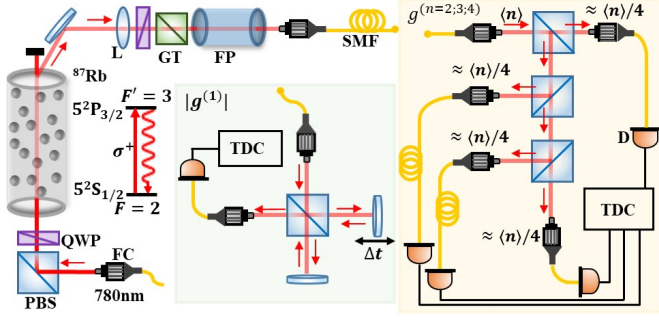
L
GT
FP
SMF
$^{87}$Rb
$5^2P_{3/2}$
$F' = 3$
$\sigma^+$
$5^2S_{1/2}$
$F = 2$
QWP
PBS
FC
780nm
$|g^{(1)}|$
TDC
$\Delta t$
$g^{(n=2;3;4)}$
$\langle n \rangle$
$\approx \langle n \rangle/4$
$\approx \langle n \rangle/4$
$\approx \langle n \rangle/4$
$\approx \langle n \rangle/4$
D
TDC